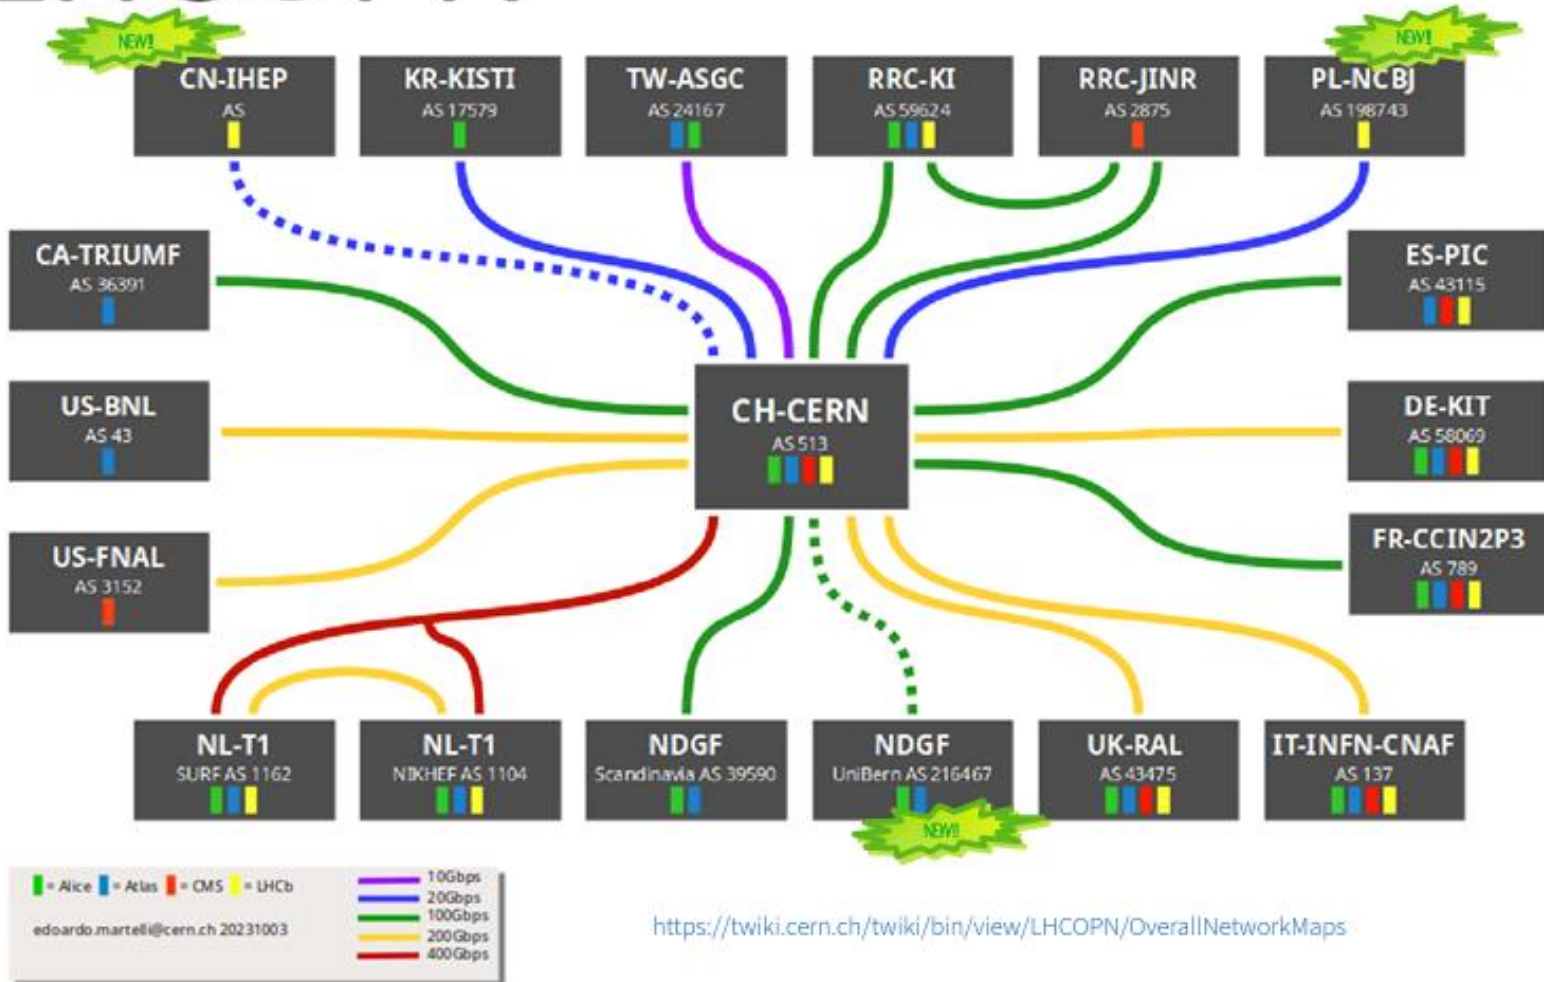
NEW!

CN-IHEP
AS

KR-KISTI
AS 17579

TW-ASGC
AS 24167

RRC-KI
AS 59624

RRC-JINR
AS 2875

NEW!

PL-NCBJ
AS 198743

CA-TRIUMF
AS 36391

ES-PIC
AS 43115

US-BNL
AS 43

CH-CERN
AS 513

DE-KIT
AS 58069

US-FNAL
AS 3152

FR-CCIN2P3
AS 789

NL-T1
SURF AS 1162

NL-T1
NIKHEF AS 1104

NDGF
Scandinavia AS 39590

NDGF
UniBern AS 216467

NEW!

UK-RAL
AS 43475

IT-INFN-CNAF
AS 137

= Alice = Atlas = CMS = LHCb

edoardo.martelli@cern.ch 20231003

10Gbps
20Gbps
100Gbps
200Gbps
400Gbps

https://twiki.cern.ch/twiki/bin/view/LHCOPN/OverallNetworkMaps